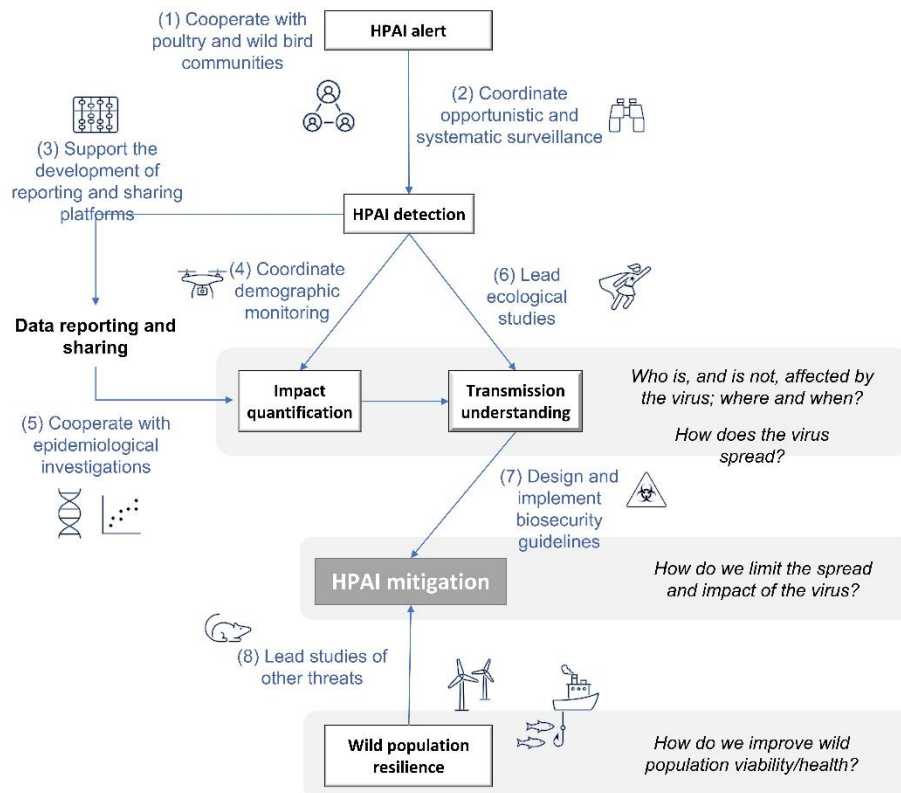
(1) Cooperate with poultry and wild bird communities

HPAI alert

(2) Coordinate opportunistic and systematic surveillance

(3) Support the development of reporting and sharing platforms

HPAI detection

(4) Coordinate demographic monitoring

(6) Lead ecological studies

Data reporting and sharing

Impact quantification

Transmission understanding

Who is, and is not, affected by the virus; where and when?

How does the virus spread?

(5) Cooperate with epidemiological investigations

(7) Design and implement biosecurity guidelines

HPAI mitigation

How do we limit the spread and impact of the virus?

(8) Lead studies of other threats

Wild population resilience

How do we improve wild population viability/health?